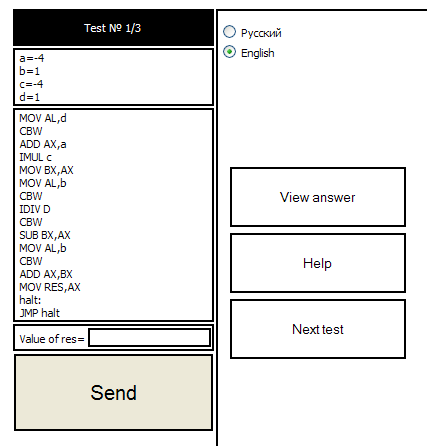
Test № 1/3

a=-4
b=1
c=-4
d=1

MOV AL,d
CBW
ADD AX,a
IMUL c
MOV BX,AX
MOV AL,b
CBW
IDIV D
CBW
SUB BX,AX
MOV AL,b
CBW
ADD AX,BX
MOV RES,AX
halt:
JMP halt

Value of res=

Send

Русский
English

View answer

Help

Next test